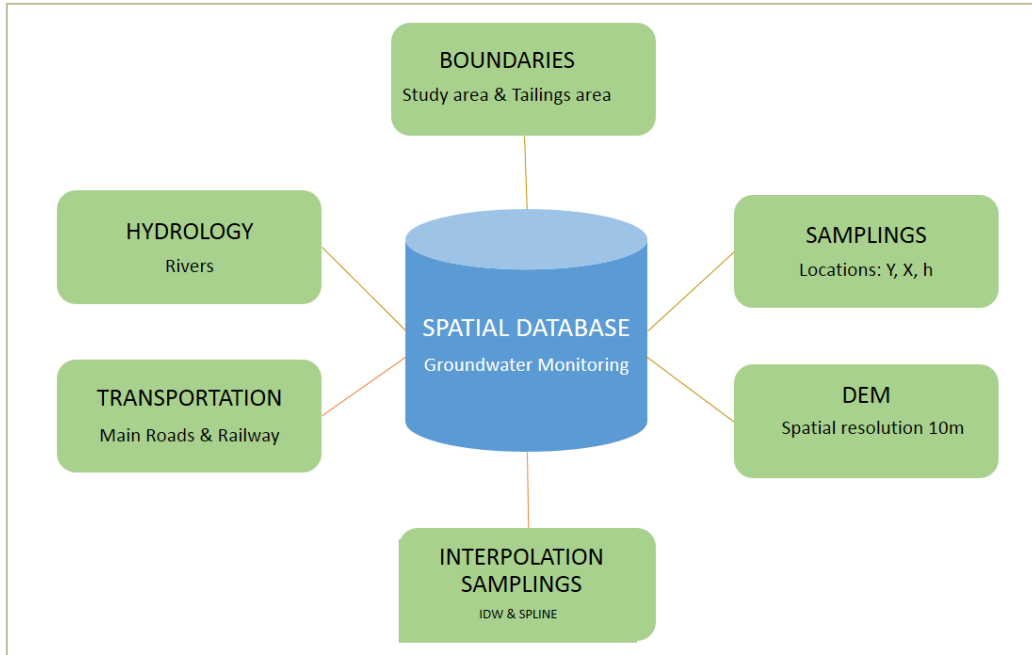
BOUNDARIES
Study area & Tailings area

HYDROLOGY
Rivers

SAMPLINGS
Locations: Y, X, h

SPATIAL DATABASE
Groundwater Monitoring

TRANSPORTATION
Main Roads & Railway

DEM
Spatial resolution 10m

INTERPOLATION SAMPLINGS
IDW & SPLINE